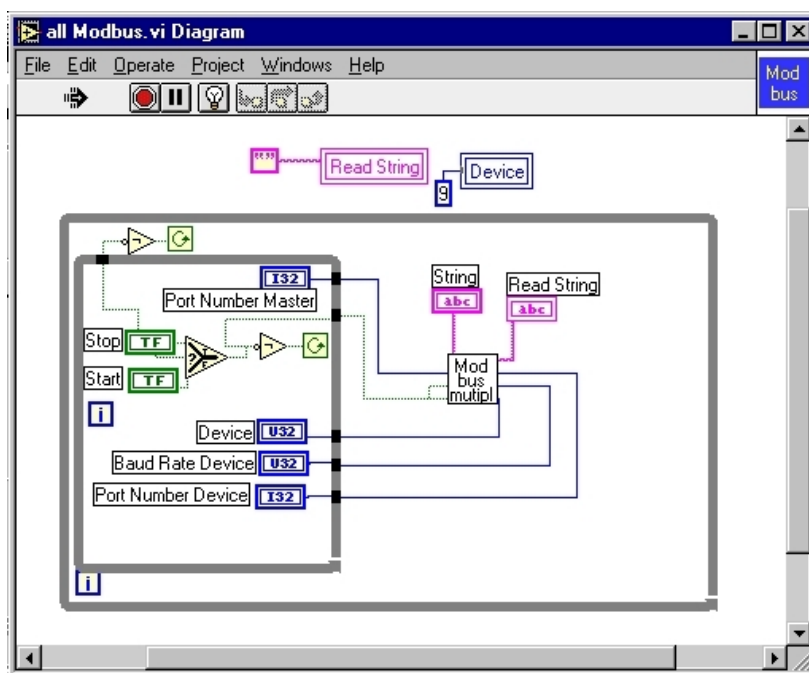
all Modbus.vi Diagram

File Edit Operate Project Windows Help

Mod bus

"" Read String

9 Device

I32
Port Number Master

String
abc

Read String
abc

Stop TF

Start TF

i

Mod bus mutipl

Device U32

Baud Rate Device U32

Port Number Device I32

i